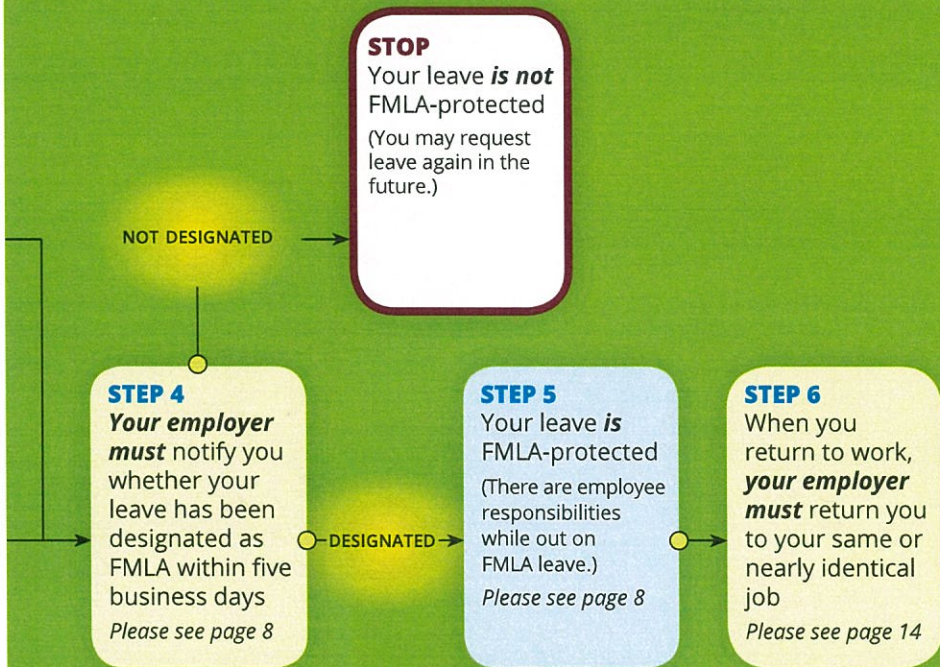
STOP
Your leave ***is not*** FMLA-protected
(You may request leave again in the future.)

NOT DESIGNATED

STEP 4
***Your employer must*** notify you whether your leave has been designated as FMLA within five business days
*Please see page 8*

DESIGNATED

STEP 5
Your leave ***is*** FMLA-protected
(There are employee responsibilities while out on FMLA leave.)
*Please see page 8*

STEP 6
When you return to work, ***your employer must*** return you to your same or nearly identical job
*Please see page 14*